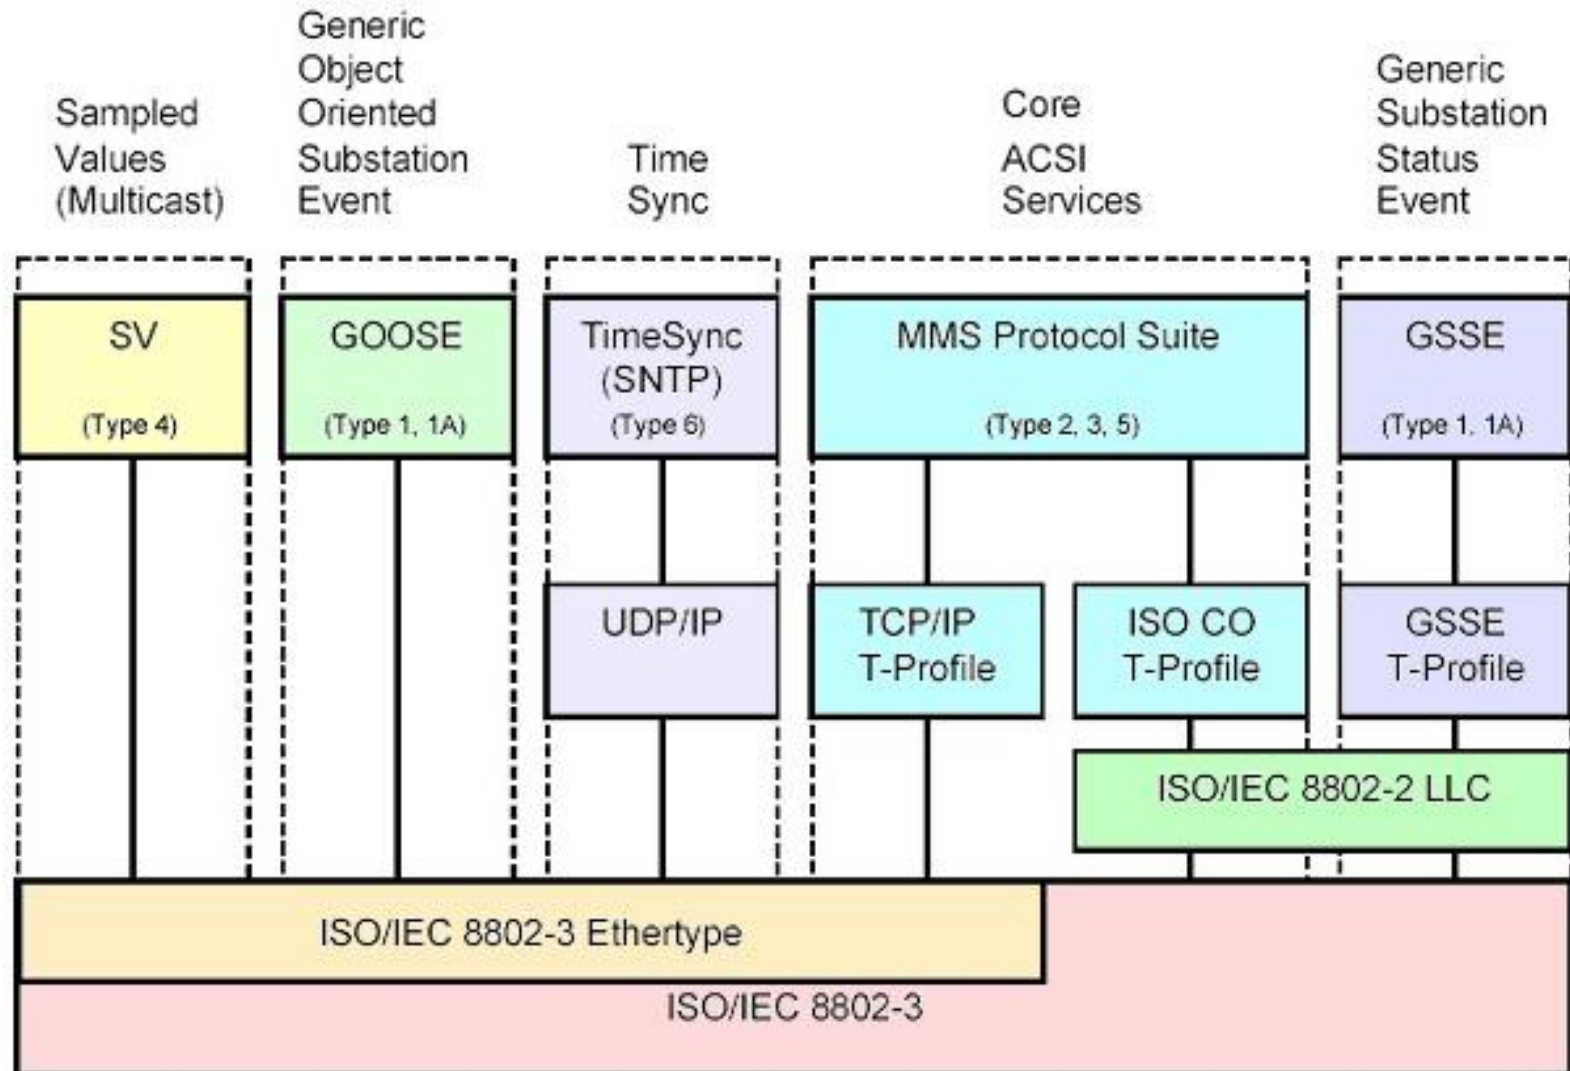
Sampled Values (Multicast)

Generic Object Oriented Substation Event

Time Sync

Core ACSI Services

Generic Substation Status Event

SV
(Type 4)

GOOSE
(Type 1, 1A)

TimeSync (SNTP)
(Type 6)

MMS Protocol Suite
(Type 2, 3, 5)

GSSE
(Type 1, 1A)

UDP/IP

TCP/IP T-Profile

ISO CO T-Profile

GSSE T-Profile

ISO/IEC 8802-2 LLC

ISO/IEC 8802-3 Ethertype

ISO/IEC 8802-3